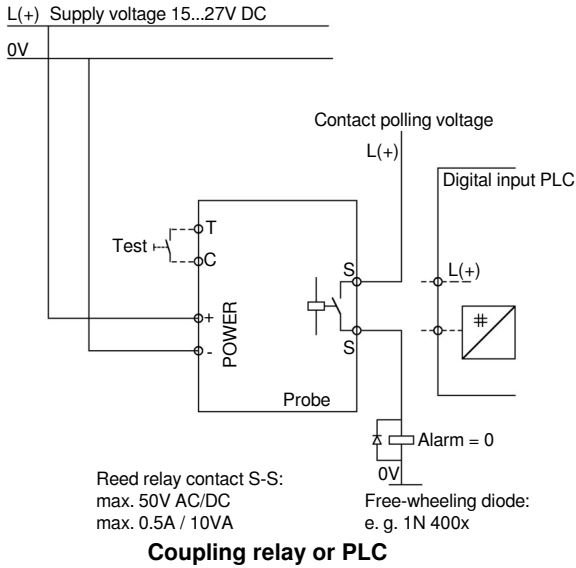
L(+) Supply voltage 15...27V DC

0V

Contact polling voltage

L(+)

Digital input PLC

T

Test

C

S

L(+)

+

POWER

-

S

Probe

Alarm = 0

0V

Reed relay contact S-S:
max. 50V AC/DC
max. 0.5A / 10VA

Free-wheeling diode:
e. g. 1N 400x

**Coupling relay or PLC**